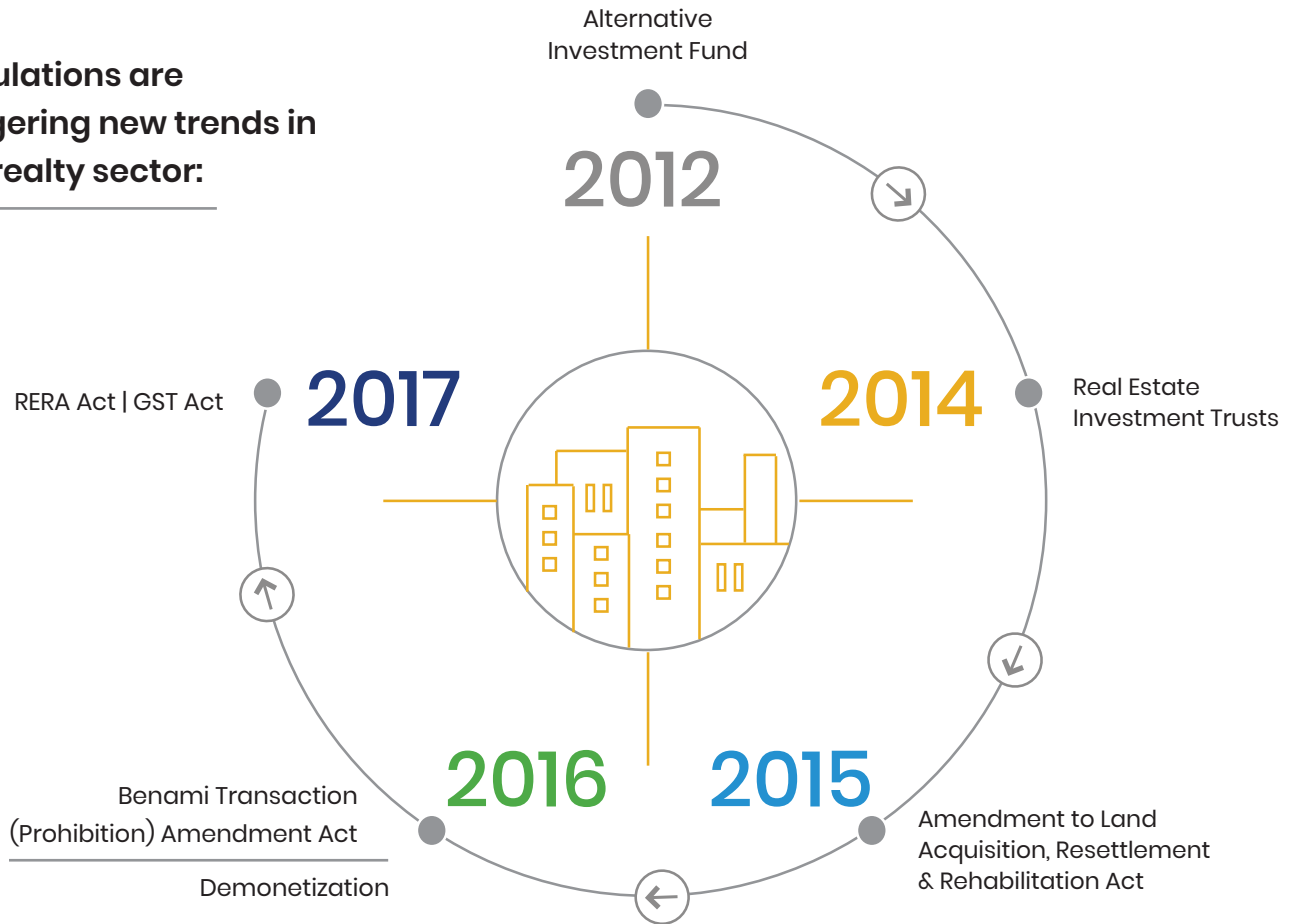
ulations are
gering new trends in
realty sector:

Alternative
Investment Fund

2012

2014

Real Estate
Investment Trusts

2015

Amendment to Land
Acquisition, Resettlement
& Rehabilitation Act

2016

Benami Transaction
(Prohibition) Amendment Act

Demonetization

2017

RERA Act | GST Act